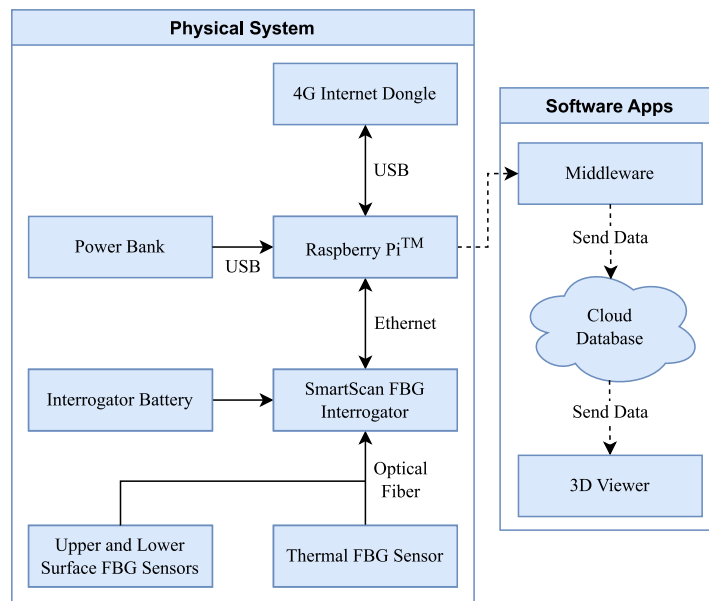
Physical System

4G Internet Dongle

USB

Power Bank

USB

Raspberry Pi$^{TM}$

Ethernet

Interrogator Battery

SmartScan FBG Interrogator

Optical Fiber

Upper and Lower Surface FBG Sensors

Thermal FBG Sensor

Software Apps

Middleware

Send Data

Cloud Database

Send Data

3D Viewer